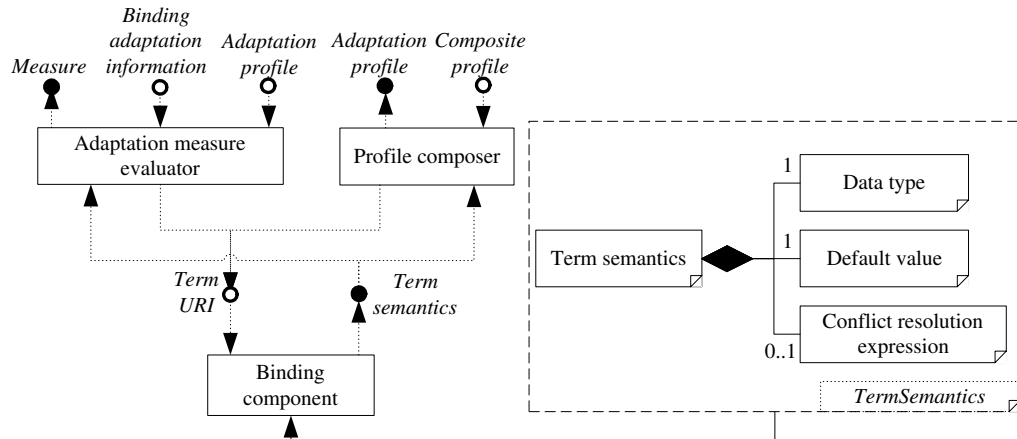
Measure

Binding adaptation information

Adaptation profile

Adaptation profile

Composite profile

Adaptation measure evaluator

Profile composer

Term URI

Term semantics

Binding component

Term semantics

1

Data type

1

Default value

Conflict resolution expression

0..1

TermSemantics